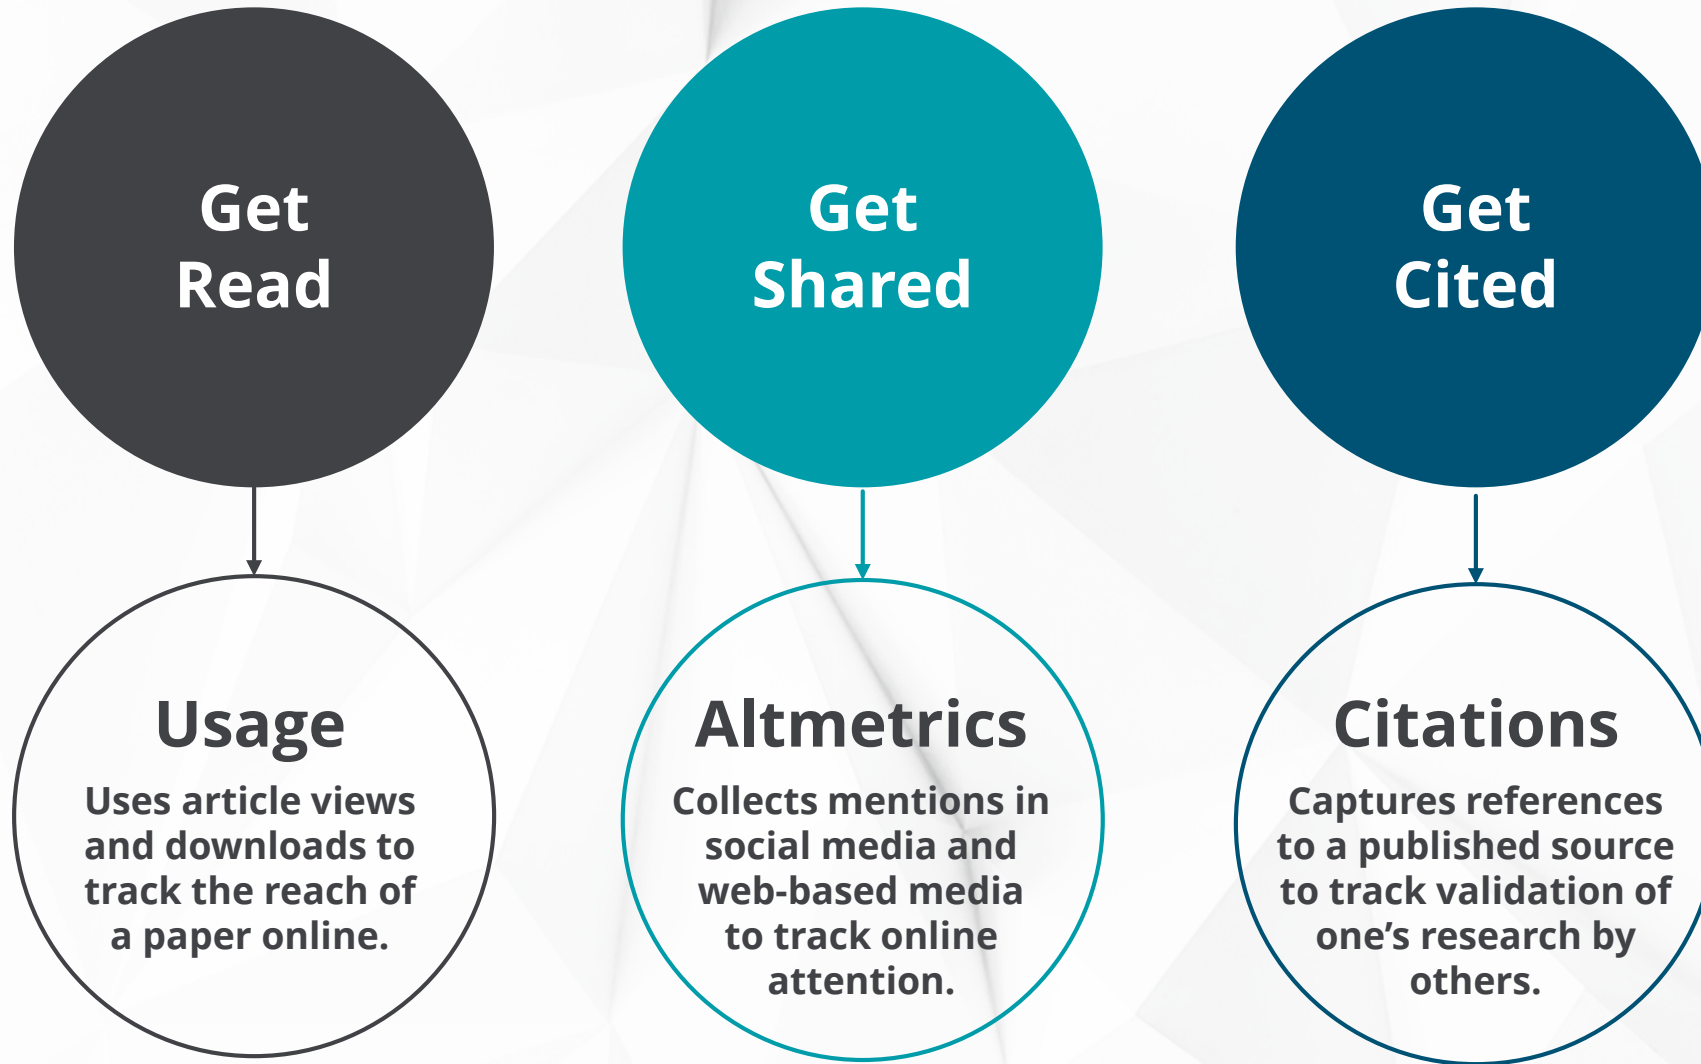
Get Read

Usage

Uses article views and downloads to track the reach of a paper online.

Get Shared

Altmetrics

Collects mentions in social media and web-based media to track online attention.

Get Cited

Citations

Captures references to a published source to track validation of one's research by others.